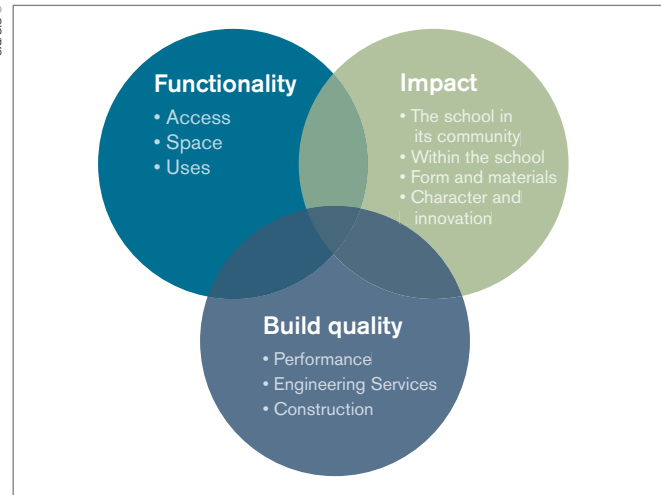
Functionality
• Access
• Space
• Uses

Impact
• The school in its community
• Within the school
• Form and materials
• Character and innovation

Build quality
• Performance
• Engineering Services
• Construction